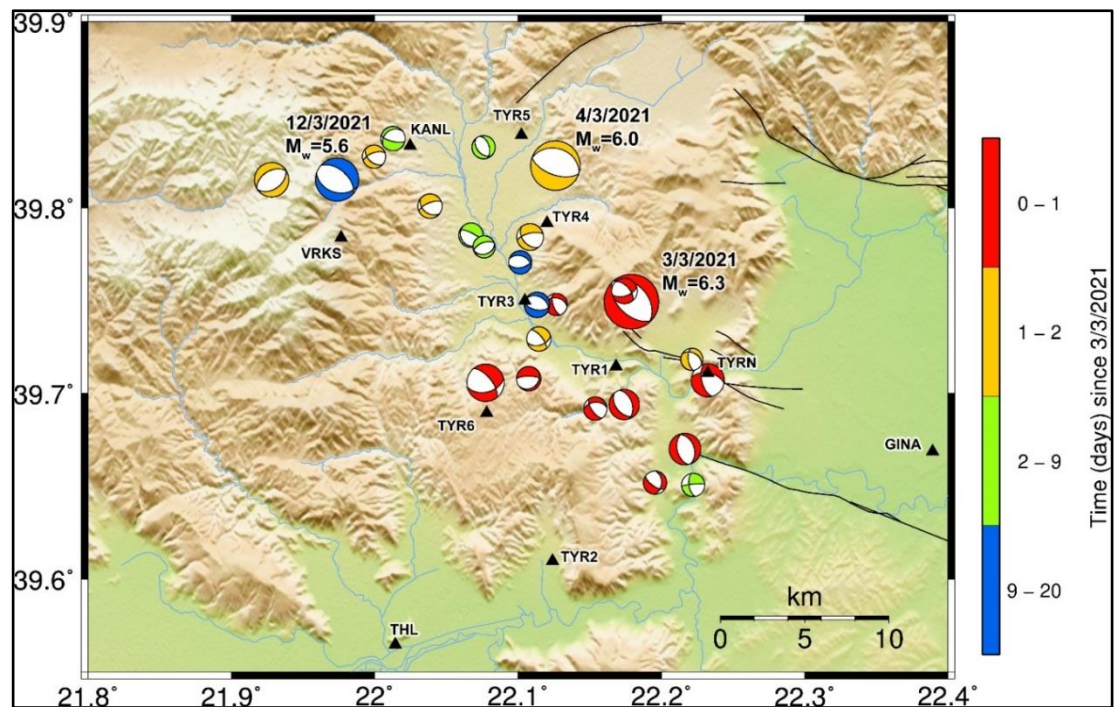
39.9°

12/3/2021
$M_w$=5.6

KANL

TYR5

4/3/2021
$M_w$=6.0

39.8°

TYR4

VRKS

3/3/2021
$M_w$=6.3

TYR3

TYR1

TYRN

39.7°

TYR6

GINA

TYR2

39.6°

THL

km
0 5 10

21.8° 21.9° 22° 22.1° 22.2° 22.3° 22.4°

0 – 1
1 – 2
2 – 9
9 – 20

Time (days) since 3/3/2021